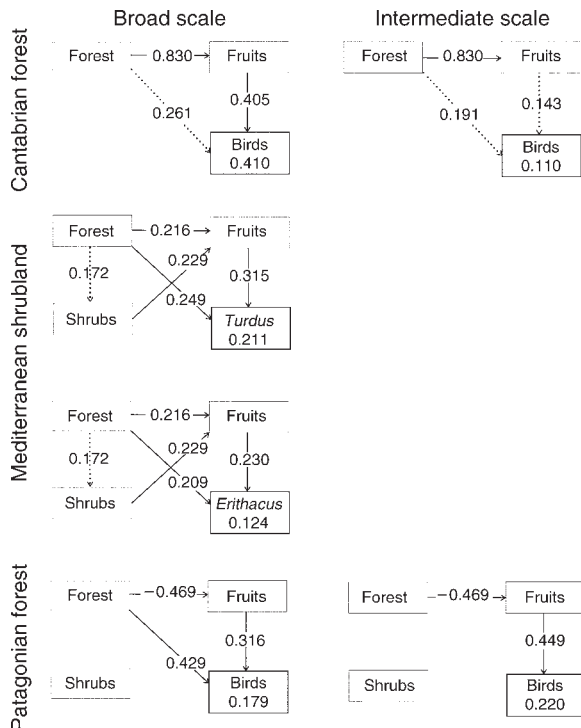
Broad scale

Intermediate scale

Cantabrian forest

Forest — 0.830 → Fruits
0.261
0.405
Birds
0.410

Forest — 0.830 → Fruits
0.191
0.143
Birds
0.110

Mediterranean shrubland

Forest — 0.216 → Fruits
0.172
0.229
0.249
0.315
Shrubs
*Turdus*
0.211

Forest — 0.216 → Fruits
0.172
0.229
0.209
0.230
Shrubs
*Erithacus*
0.124

Patagonian forest

Forest — −0.469 → Fruits
0.316
0.429
Shrubs
Birds
0.179

Forest — −0.469 → Fruits
0.449
Shrubs
Birds
0.220